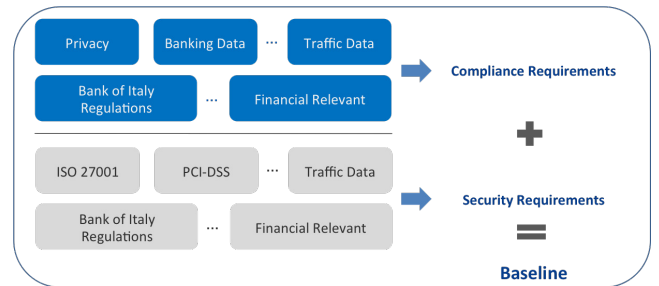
Privacy

Banking Data

...

Traffic Data

Bank of Italy Regulations

...

Financial Relevant

Compliance Requirements

+

ISO 27001

PCI-DSS

...

Traffic Data

Bank of Italy Regulations

...

Financial Relevant

Security Requirements

=

Baseline